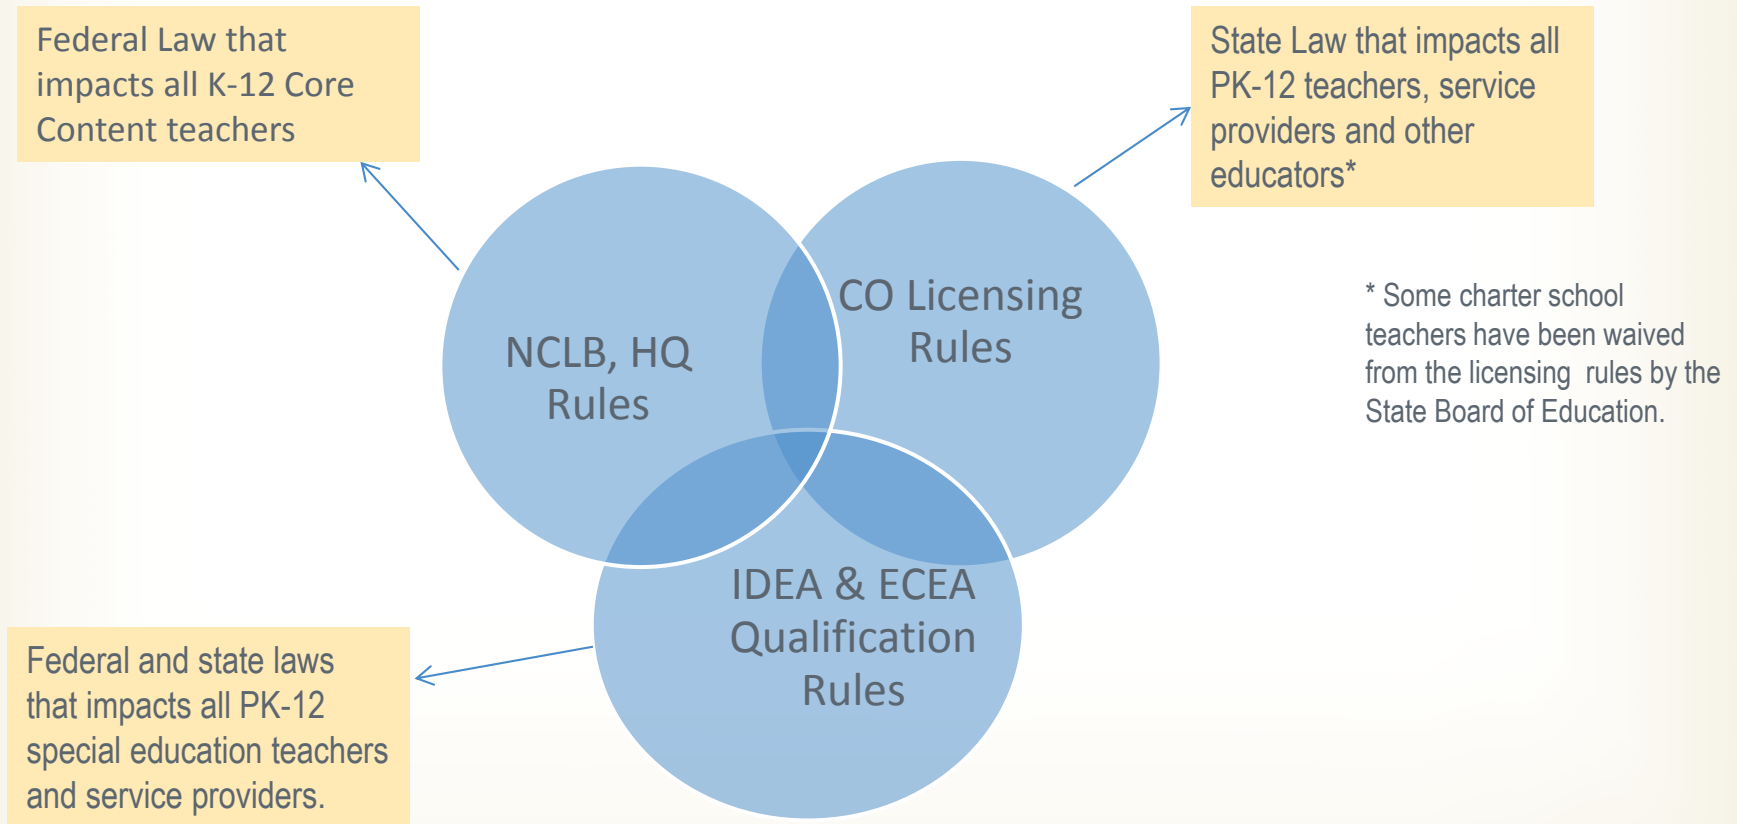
Federal Law that impacts all K-12 Core Content teachers

State Law that impacts all PK-12 teachers, service providers and other educators*

NCLB, HQ Rules

CO Licensing Rules

* Some charter school teachers have been waived from the licensing rules by the State Board of Education.

IDEA & ECEA Qualification Rules

Federal and state laws that impacts all PK-12 special education teachers and service providers.